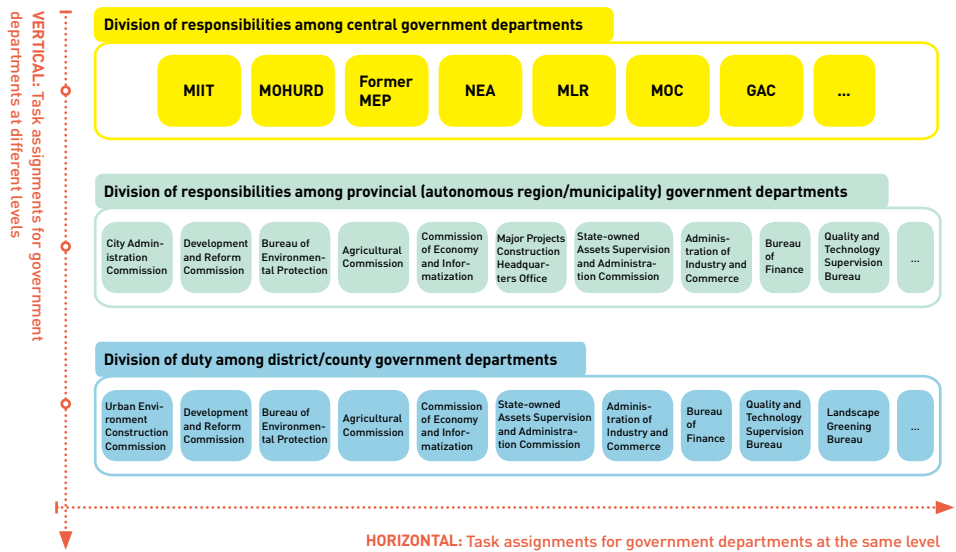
VERTICAL: Task assignments for government departments at different levels

Division of responsibilities among central government departments

MIIT

MOHURD

Former MEP

NEA

MLR

MOC

GAC

...

Division of responsibilities among provincial (autonomous region/municipality) government departments

City Administration Commission

Development and Reform Commission

Bureau of Environmental Protection

Agricultural Commission

Commission of Economy and Informatization

Major Projects Construction Headquarters Office

State-owned Assets Supervision and Administration Commission

Administration of Industry and Commerce

Bureau of Finance

Quality and Technology Supervision Bureau

...

Division of duty among district/county government departments

Urban Environment Construction Commission

Development and Reform Commission

Bureau of Environmental Protection

Agricultural Commission

Commission of Economy and Informatization

State-owned Assets Supervision and Administration Commission

Administration of Industry and Commerce

Bureau of Finance

Quality and Technology Supervision Bureau

Landscape Greening Bureau

...

HORIZONTAL: Task assignments for government departments at the same level